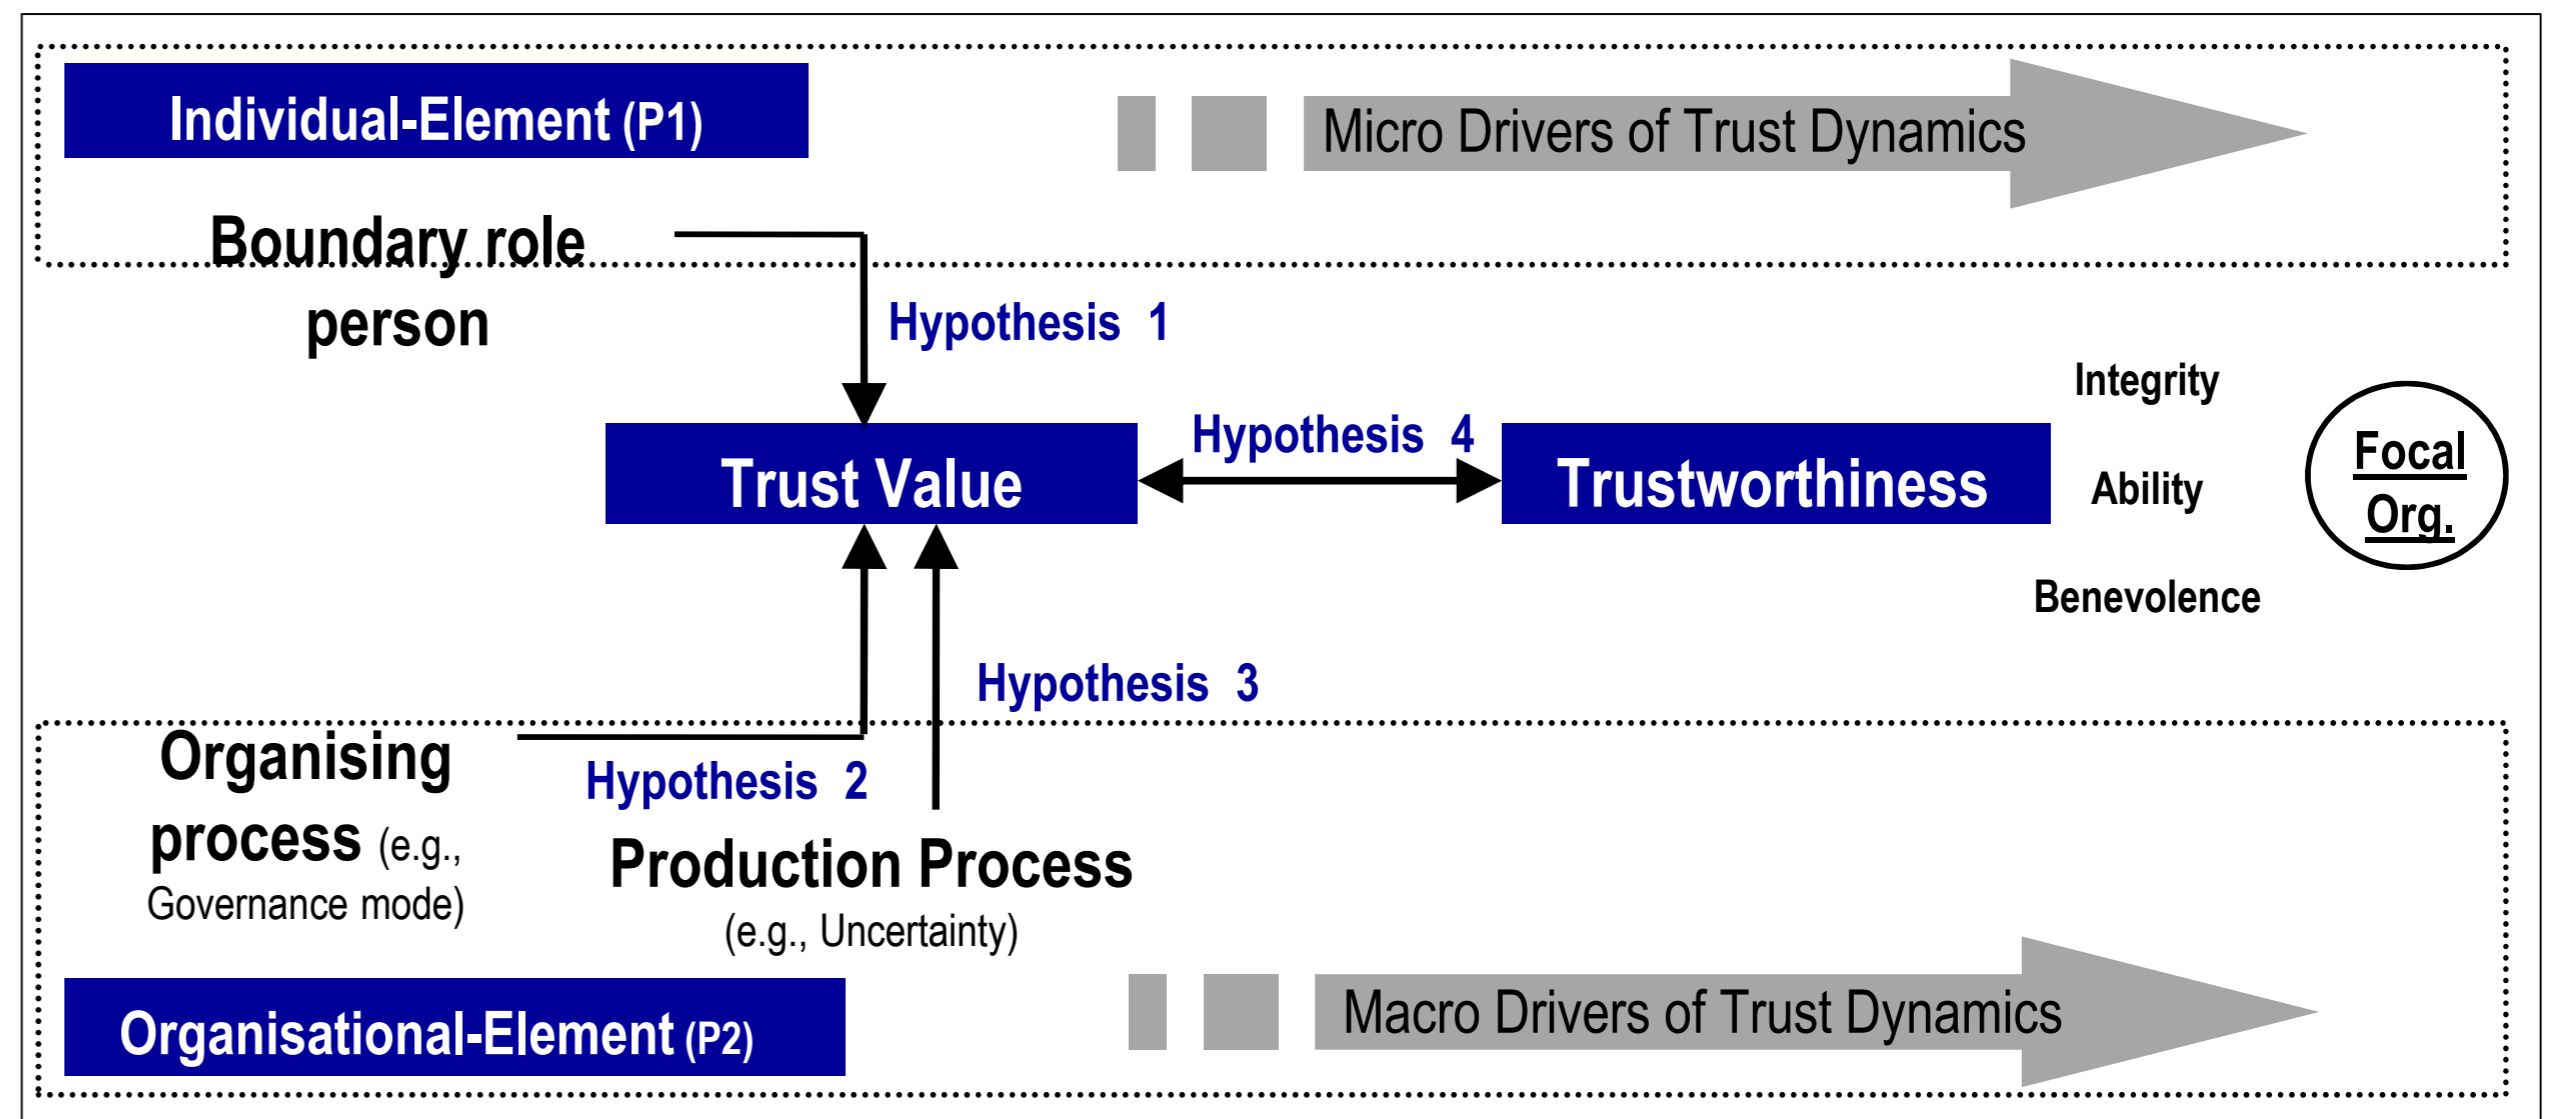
Individual-Element (P1)

Micro Drivers of Trust Dynamics

Boundary role person

Hypothesis 1

Integrity

Hypothesis 4

Trust Value

Trustworthiness

Ability

Focal Org.

Benevolence

Hypothesis 3

Organising process (e.g., Governance mode)

Hypothesis 2

Production Process (e.g., Uncertainty)

Organisational-Element (P2)

Macro Drivers of Trust Dynamics